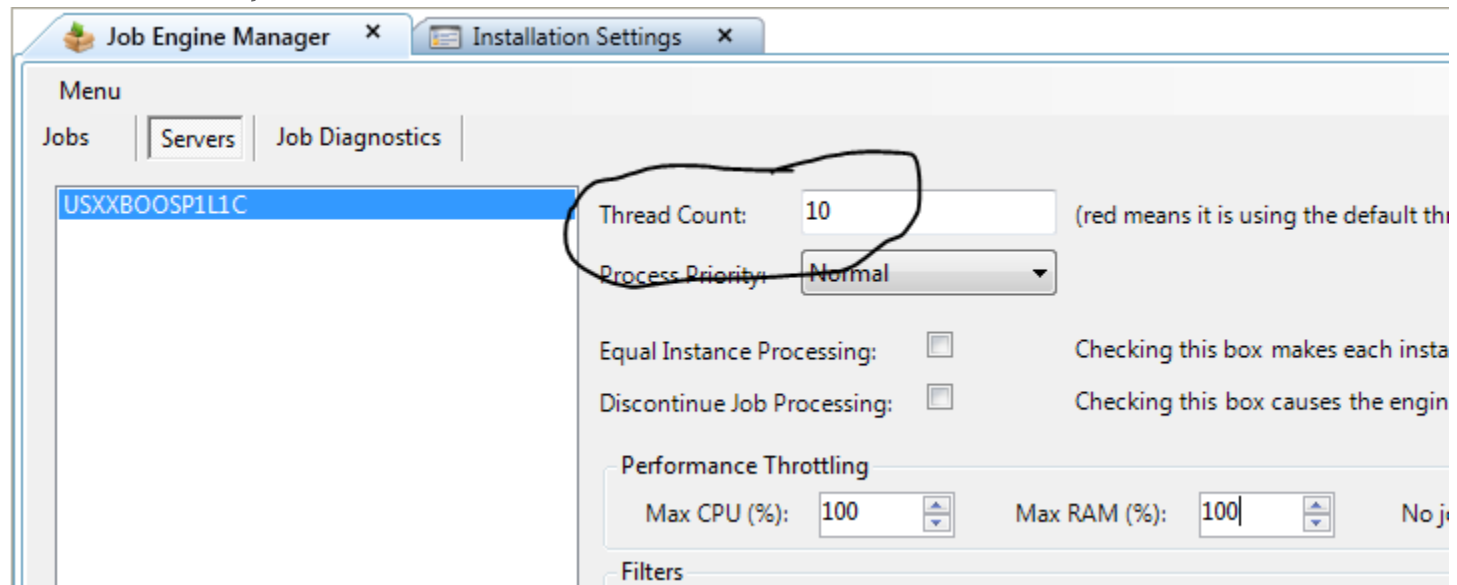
Job Engine Manager ×
Installation Settings ×

Menu

Jobs
Servers
Job Diagnostics

USXXBOOSP1L1C

Thread Count: 10
(red means it is using the default thr

Process Priority: Normal

Equal Instance Processing:
Checking this box makes each insta

Discontinue Job Processing:
Checking this box causes the engin

Performance Throttling

Max CPU (%): 100
Max RAM (%): 100
No jo

Filters